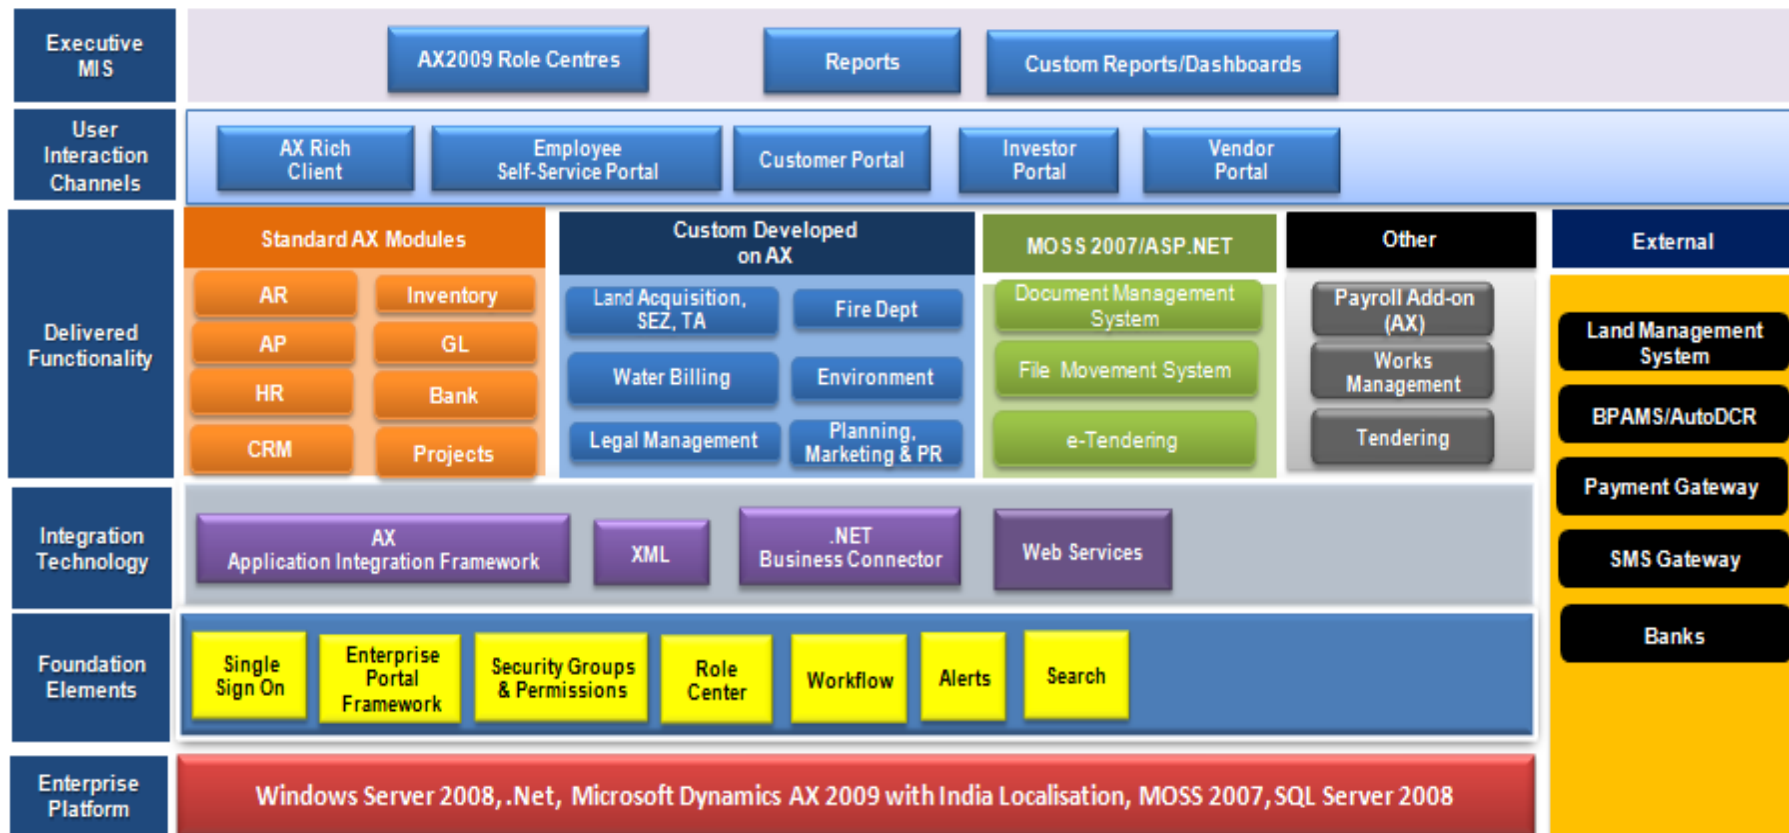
Executive MIS

AX2009 Role Centres

Reports

Custom Reports/Dashboards

User Interaction Channels

AX Rich Client

Employee Self-Service Portal

Customer Portal

Investor Portal

Vendor Portal

Delivered Functionality

Standard AX Modules

AR

Inventory

AP

GL

HR

Bank

CRM

Projects

Custom Developed on AX

Land Acquisition, SEZ, TA

Fire Dept

Water Billing

Environment

Legal Management

Planning, Marketing & PR

MOSS 2007/ASP.NET

Document Management System

File Movement System

e-Tendering

Other

Payroll Add-on (AX)

Works Management

Tendering

External

Land Management System

BPAMS/AutoDCR

Payment Gateway

SMS Gateway

Banks

Integration Technology

AX Application Integration Framework

XML

.NET Business Connector

Web Services

Foundation Elements

Single Sign On

Enterprise Portal Framework

Security Groups & Permissions

Role Center

Workflow

Alerts

Search

Enterprise Platform

Windows Server 2008, .Net, Microsoft Dynamics AX 2009 with India Localisation, MOSS 2007, SQL Server 2008